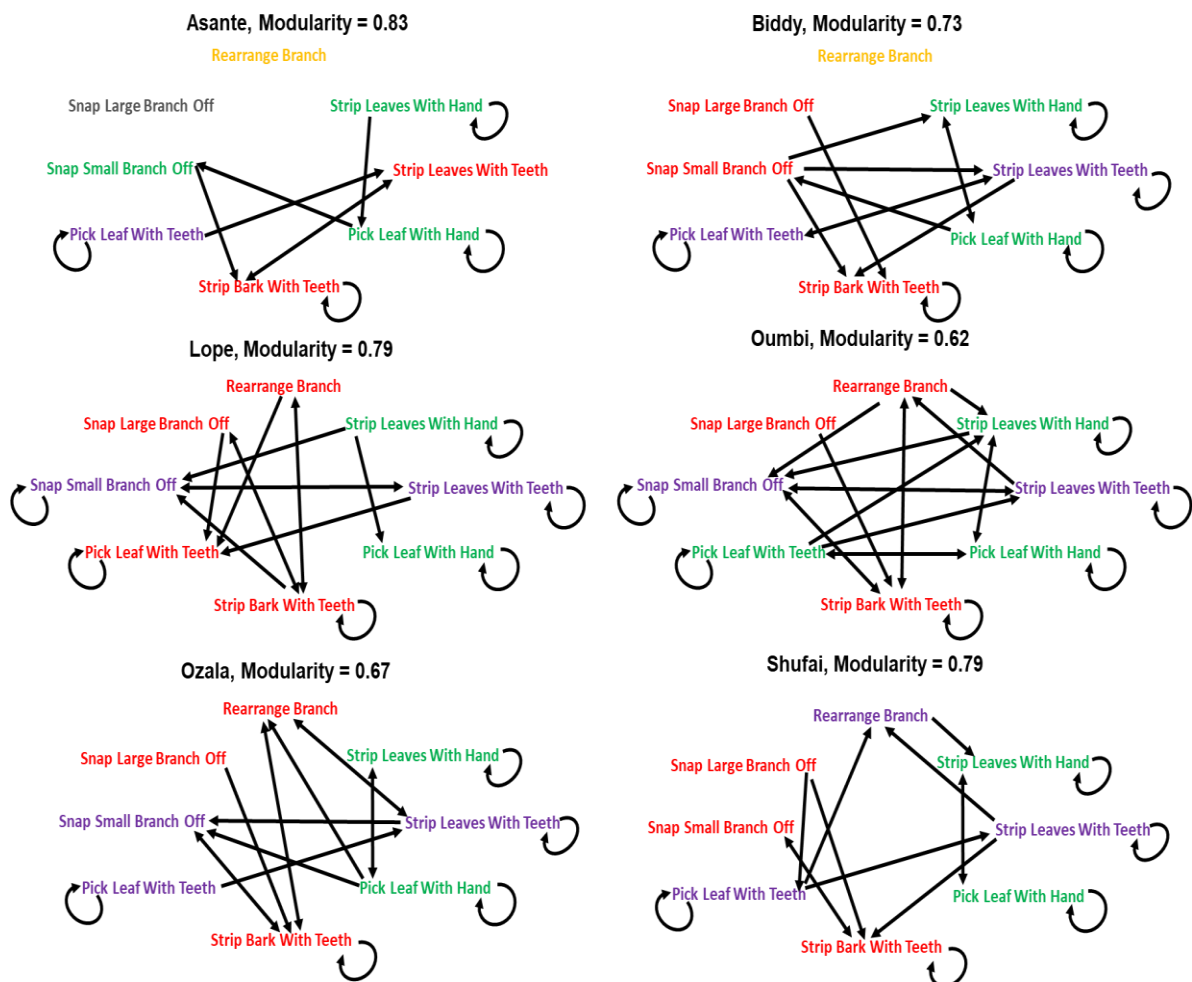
Asante, Modularity = 0.83

Rearrange Branch

Snap Large Branch Off

Strip Leaves With Hand

Snap Small Branch Off

Strip Leaves With Teeth

Pick Leaf With Teeth

Pick Leaf With Hand

Strip Bark With Teeth

Biddy, Modularity = 0.73

Rearrange Branch

Snap Large Branch Off

Strip Leaves With Hand

Snap Small Branch Off

Strip Leaves With Teeth

Pick Leaf With Teeth

Pick Leaf With Hand

Strip Bark With Teeth

Lope, Modularity = 0.79

Rearrange Branch

Snap Large Branch Off

Strip Leaves With Hand

Snap Small Branch Off

Strip Leaves With Teeth

Pick Leaf With Teeth

Pick Leaf With Hand

Strip Bark With Teeth

Oumbi, Modularity = 0.62

Rearrange Branch

Snap Large Branch Off

Strip Leaves With Hand

Snap Small Branch Off

Strip Leaves With Teeth

Pick Leaf With Teeth

Pick Leaf With Hand

Strip Bark With Teeth

Ozala, Modularity = 0.67

Rearrange Branch

Snap Large Branch Off

Strip Leaves With Hand

Snap Small Branch Off

Strip Leaves With Teeth

Pick Leaf With Teeth

Pick Leaf With Hand

Strip Bark With Teeth

Shufai, Modularity = 0.79

Rearrange Branch

Snap Large Branch Off

Strip Leaves With Hand

Snap Small Branch Off

Strip Leaves With Teeth

Pick Leaf With Teeth

Pick Leaf With Hand

Strip Bark With Teeth